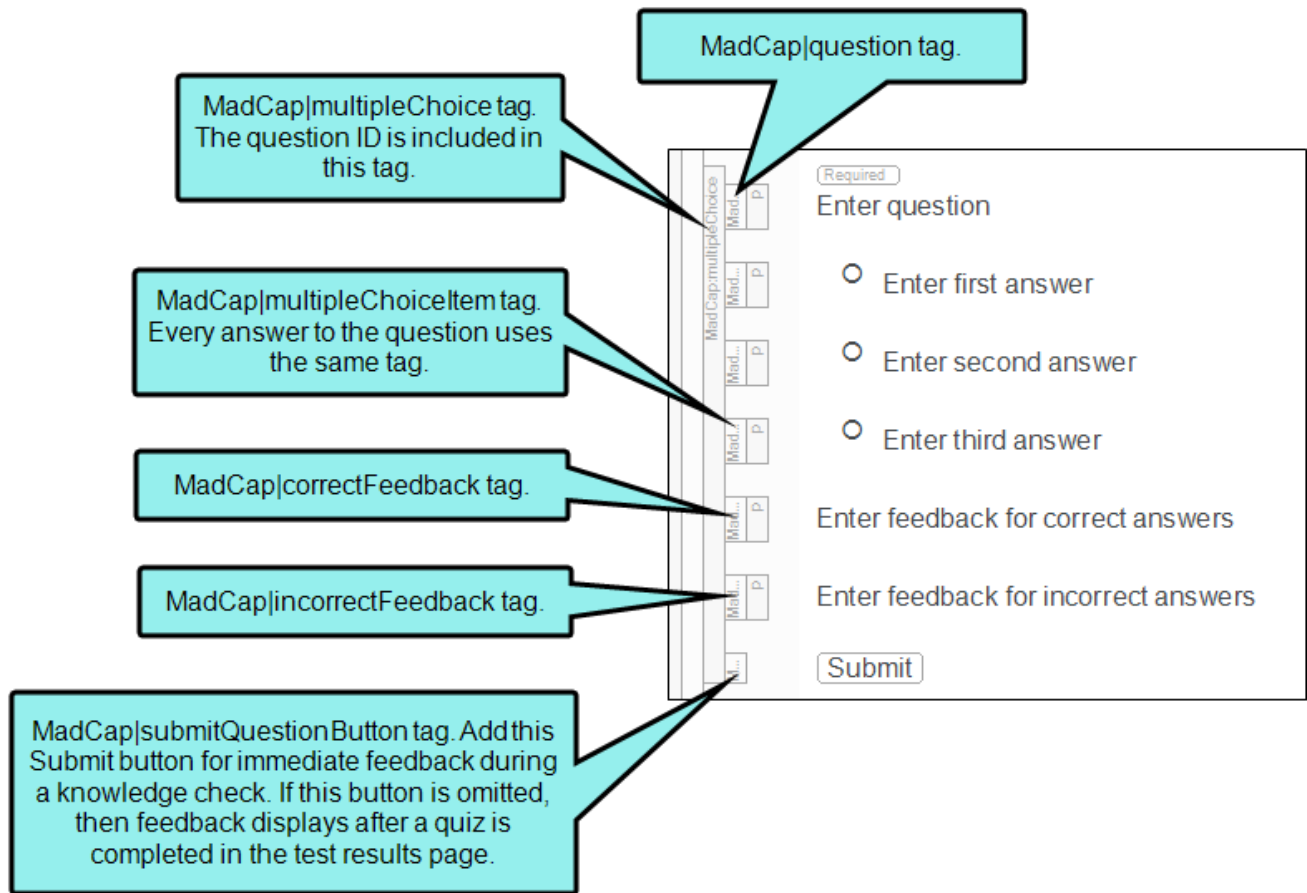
MadCap|question tag.

MadCap|multipleChoice tag. The question ID is included in this tag.

MadCap:multipleChoice

Mad...

P

Required

Enter question

Mad...

P

Enter first answer

MadCap|multipleChoiceItem tag. Every answer to the question uses the same tag.

Mad...

P

Enter second answer

Mad...

P

Enter third answer

MadCap|correctFeedback tag.

Mad...

P

Enter feedback for correct answers

MadCap|incorrectFeedback tag.

Mad...

P

Enter feedback for incorrect answers

...

Submit

MadCap|submitQuestionButton tag. Add this Submit button for immediate feedback during a knowledge check. If this button is omitted, then feedback displays after a quiz is completed in the test results page.